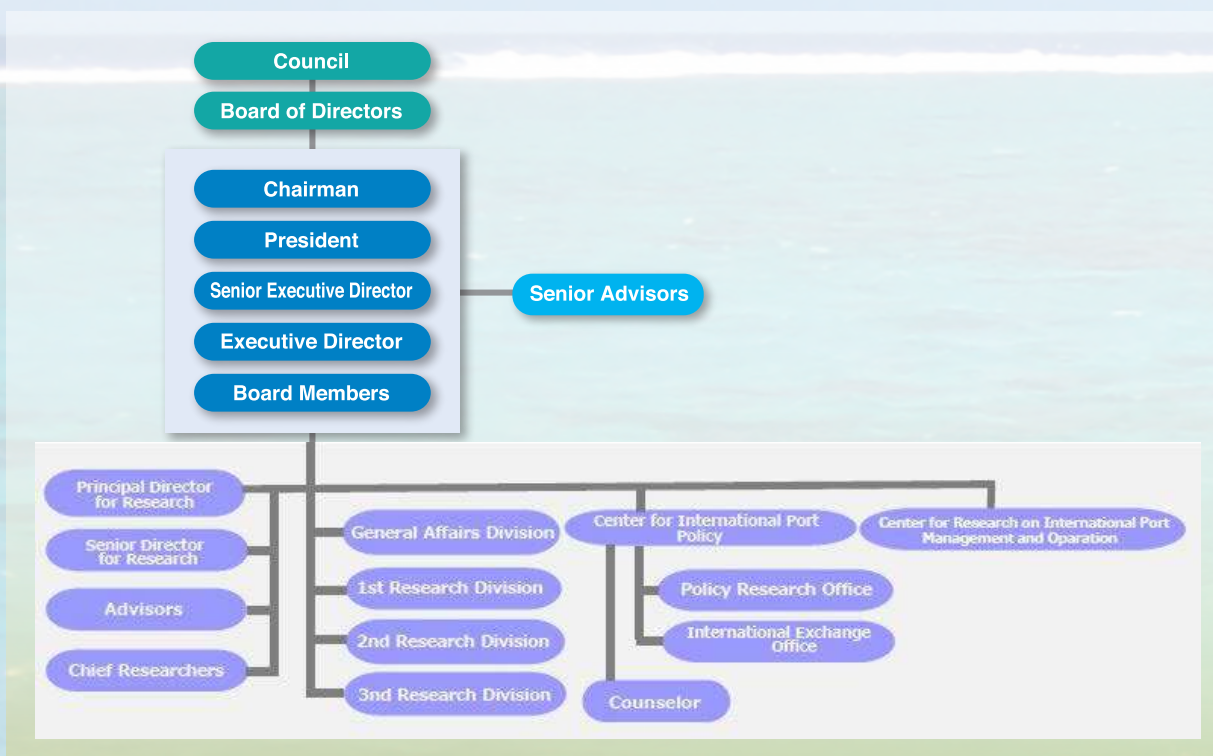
Council

Board of Directors

Chairman

President

Senior Executive Director

Executive Director

Board Members

Senior Advisors

Principal Director for Research

Senior Director for Research

Advisors

Chief Researchers

General Affairs Division

1st Research Division

2nd Research Division

3nd Research Division

Center for International Port Policy

Policy Research Office

International Exchange Office

Counselor

Center for Research on International Port Management and Oparation